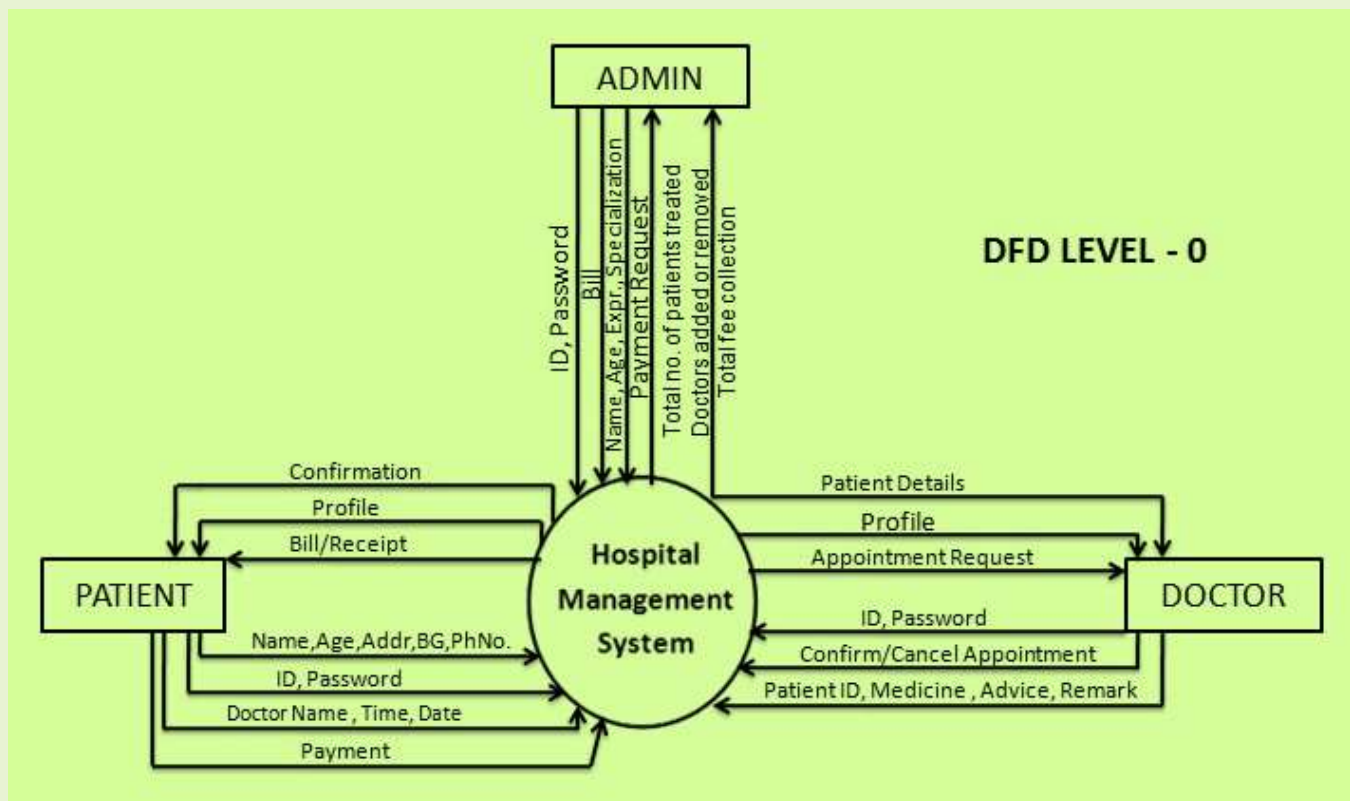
ADMIN

ID, Password
Bill
Name, Age, Expr., Specialization
Payment Request
Total no. of patients treated
Doctors added or removed
Total fee collection

DFD LEVEL - 0

Confirmation
Profile
Bill/Receipt

PATIENT

Name,Age,Addr,BG,PhNo.
ID, Password
Doctor Name , Time, Date
Payment

Hospital Management System

Patient Details
Profile
Appointment Request

DOCTOR

ID, Password
Confirm/Cancel Appointment
Patient ID, Medicine , Advice, Remark